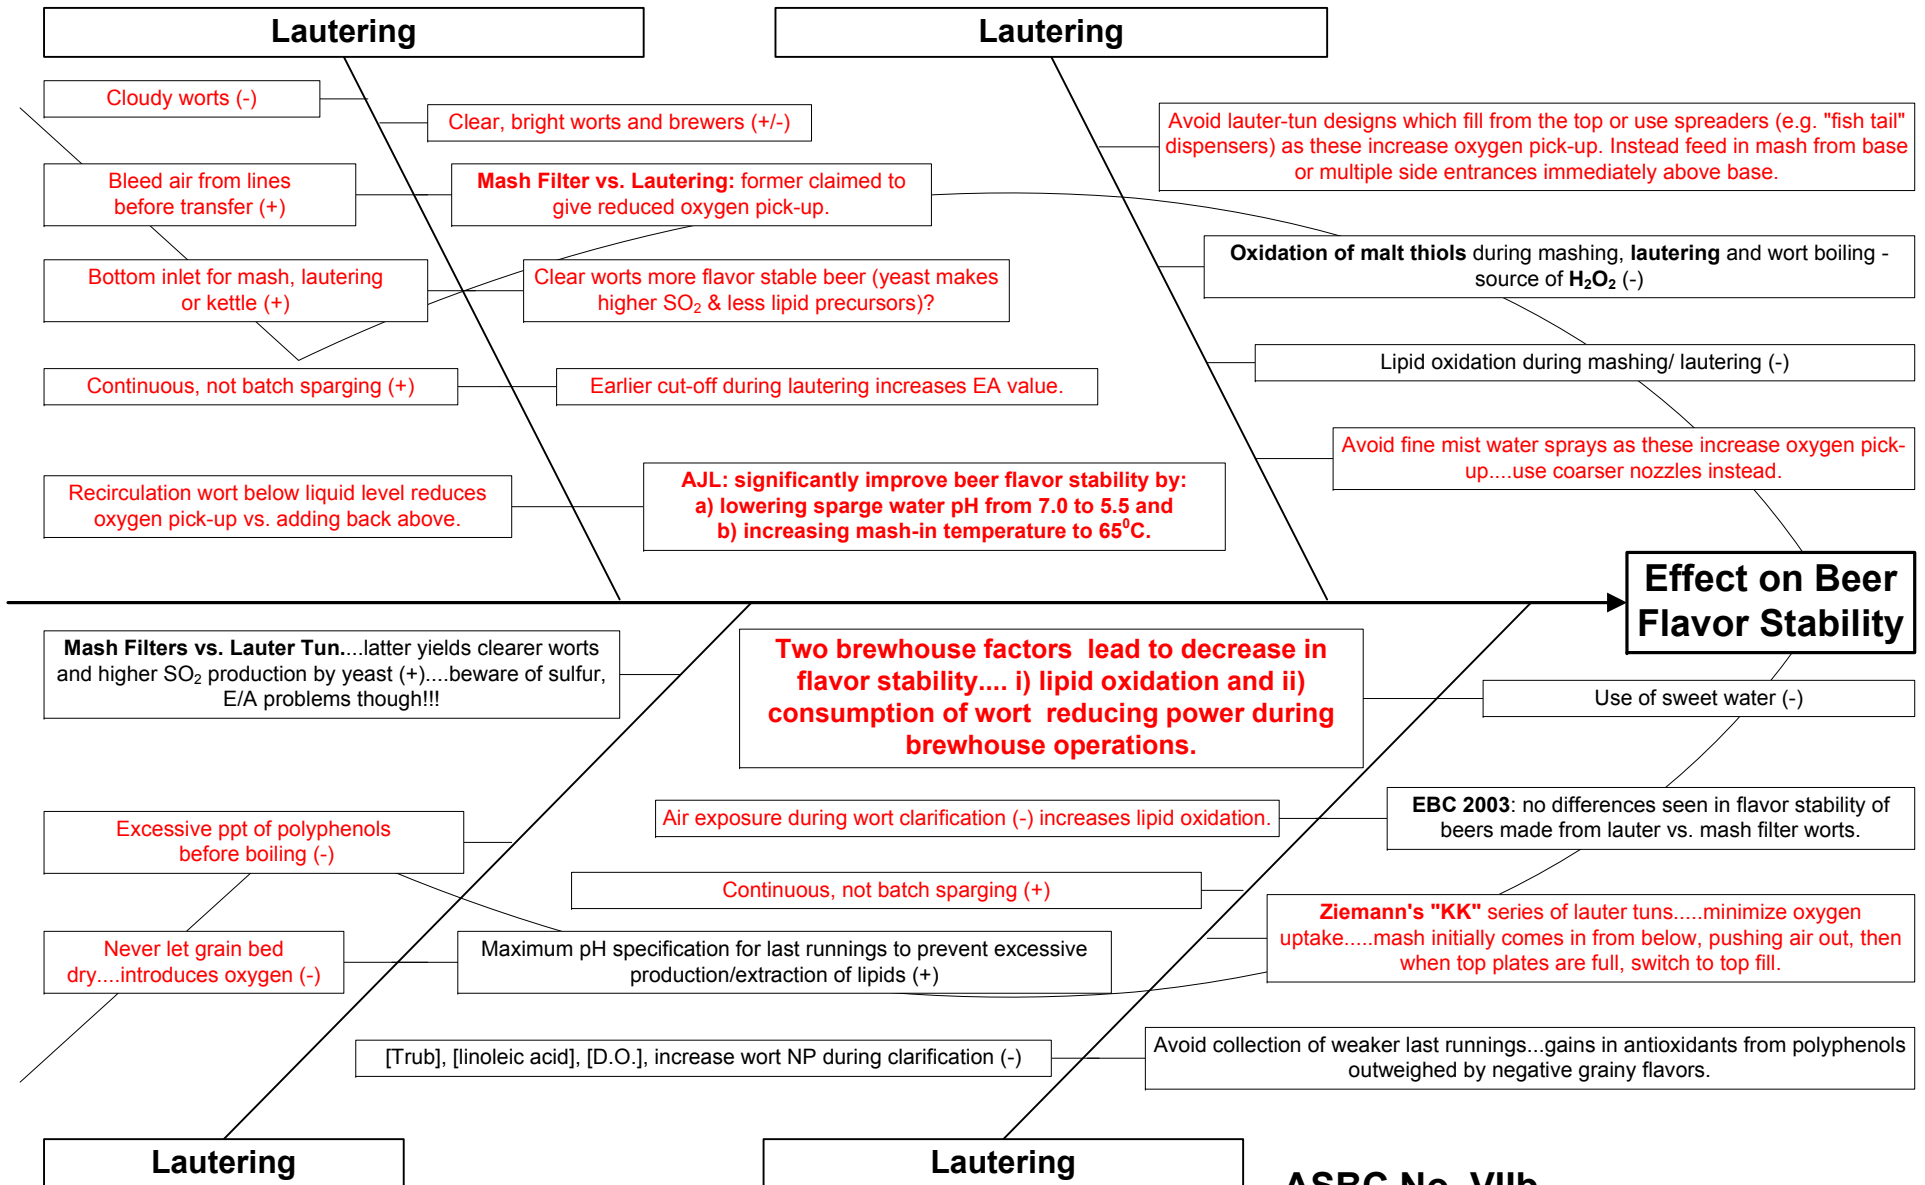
Lautering

Lautering

Cloudy worts (-)

Clear, bright worts and brewers (+/-)

Avoid lauter-tun designs which fill from the top or use spreaders (e.g. "fish tail" dispensers) as these increase oxygen pick-up. Instead feed in mash from base or multiple side entrances immediately above base.

Bleed air from lines before transfer (+)

**Mash Filter vs. Lautering:** former claimed to give reduced oxygen pick-up.

**Oxidation of malt thiols** during mashing, **lautering** and wort boiling - source of $H_2O_2$ (-)

Bottom inlet for mash, lautering or kettle (+)

Clear worts more flavor stable beer (yeast makes higher $SO_2$ & less lipid precursors)?

Lipid oxidation during mashing/ lautering (-)

Continuous, not batch sparging (+)

Earlier cut-off during lautering increases EA value.

Avoid fine mist water sprays as these increase oxygen pick-up....use coarser nozzles instead.

Recirculation wort below liquid level reduces oxygen pick-up vs. adding back above.

**AJL: significantly improve beer flavor stability by: a) lowering sparge water pH from 7.0 to 5.5 and b) increasing mash-in temperature to 65$^0$C.**

Effect on Beer Flavor Stability

**Mash Filters vs. Lauter Tun.**...latter yields clearer worts and higher $SO_2$ production by yeast (+)....beware of sulfur, E/A problems though!!!

**Two brewhouse factors lead to decrease in flavor stability.... i) lipid oxidation and ii) consumption of wort reducing power during brewhouse operations.**

Use of sweet water (-)

Air exposure during wort clarification (-) increases lipid oxidation.

**EBC 2003**: no differences seen in flavor stability of beers made from lauter vs. mash filter worts.

Excessive ppt of polyphenols before boiling (-)

Continuous, not batch sparging (+)

**Ziemann's "KK"** series of lauter tuns.....minimize oxygen uptake.....mash initially comes in from below, pushing air out, then when top plates are full, switch to top fill.

Never let grain bed dry....introduces oxygen (-)

Maximum pH specification for last runnings to prevent excessive production/extraction of lipids (+)

[Trub], [linoleic acid], [D.O.], increase wort NP during clarification (-)

Avoid collection of weaker last runnings...gains in antioxidants from polyphenols outweighed by negative grainy flavors.

Lautering

Lautering

ASBC No. VIIb